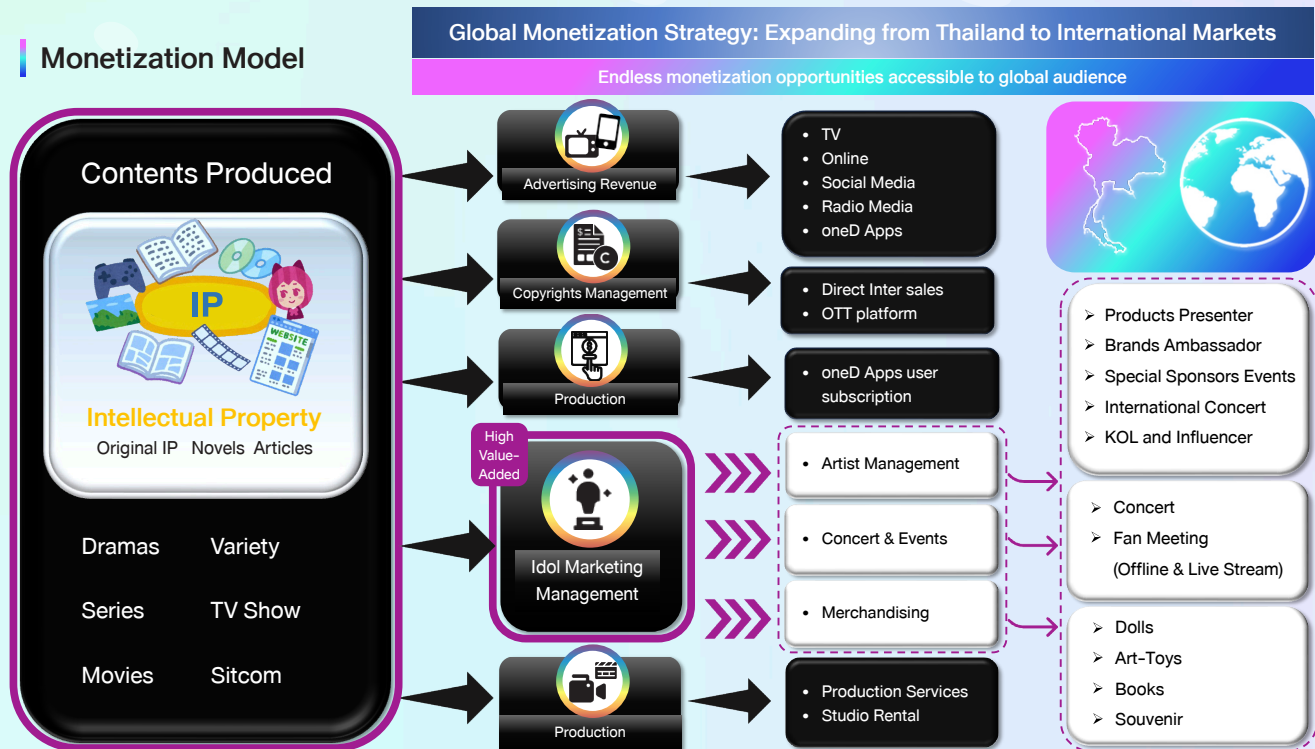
Monetization Model

Global Monetization Strategy: Expanding from Thailand to International Markets

Endless monetization opportunities accessible to global audience

Contents Produced

IP

WEBSITE

Intellectual Property

Original IP Novels Articles

Dramas Variety

Series TV Show

Movies Sitcom

Advertising Revenue

- TV
- Online
- Social Media
- Radio Media
- oneD Apps

Copyrights Management

- Direct Inter sales
- OTT platform

Production

- oneD Apps user subscription

High Value-Added

Idol Marketing Management

- Artist Management

- Concert & Events

- Merchandising

Production

- Production Services
- Studio Rental

➢ Products Presenter
➢ Brands Ambassador
➢ Special Sponsors Events
➢ International Concert
➢ KOL and Influencer

➢ Concert
➢ Fan Meeting (Offline & Live Stream)

➢ Dolls
➢ Art-Toys
➢ Books
➢ Souvenir